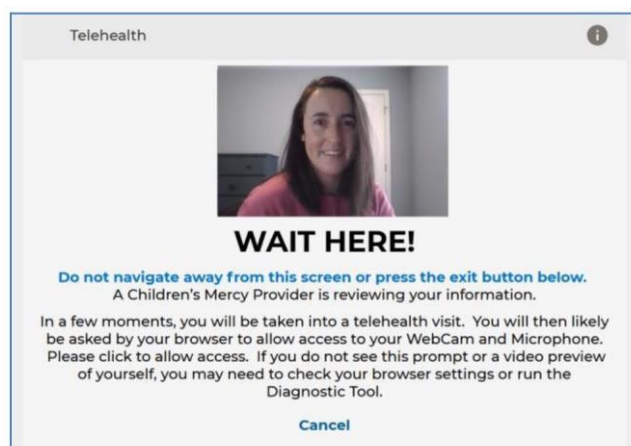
Telehealth

WAIT HERE!

Do not navigate away from this screen or press the exit button below.
A Children's Mercy Provider is reviewing your information.

In a few moments, you will be taken into a telehealth visit. You will then likely be asked by your browser to allow access to your WebCam and Microphone. Please click to allow access. If you do not see this prompt or a video preview of yourself, you may need to check your browser settings or run the Diagnostic Tool.

Cancel